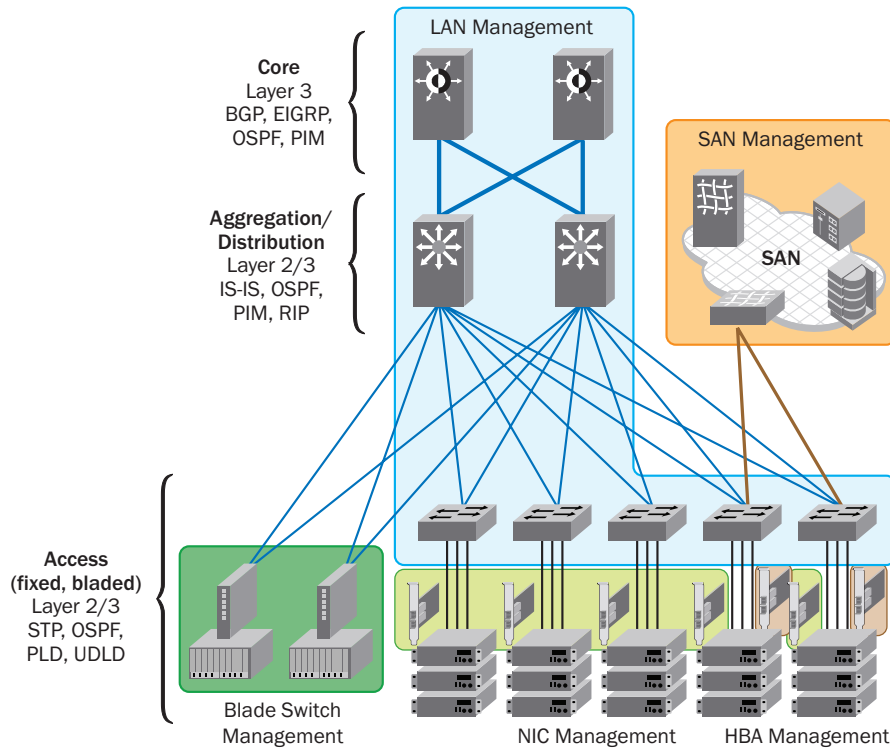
LAN Management

Core
Layer 3
BGP, EIGRP, OSPF, PIM

Aggregation/ Distribution
Layer 2/3
IS-IS, OSPF, PIM, RIP

SAN Management

SAN

Access (fixed, bladed)
Layer 2/3
STP, OSPF, PLD, UDLD

Blade Switch Management

NIC Management

HBA Management